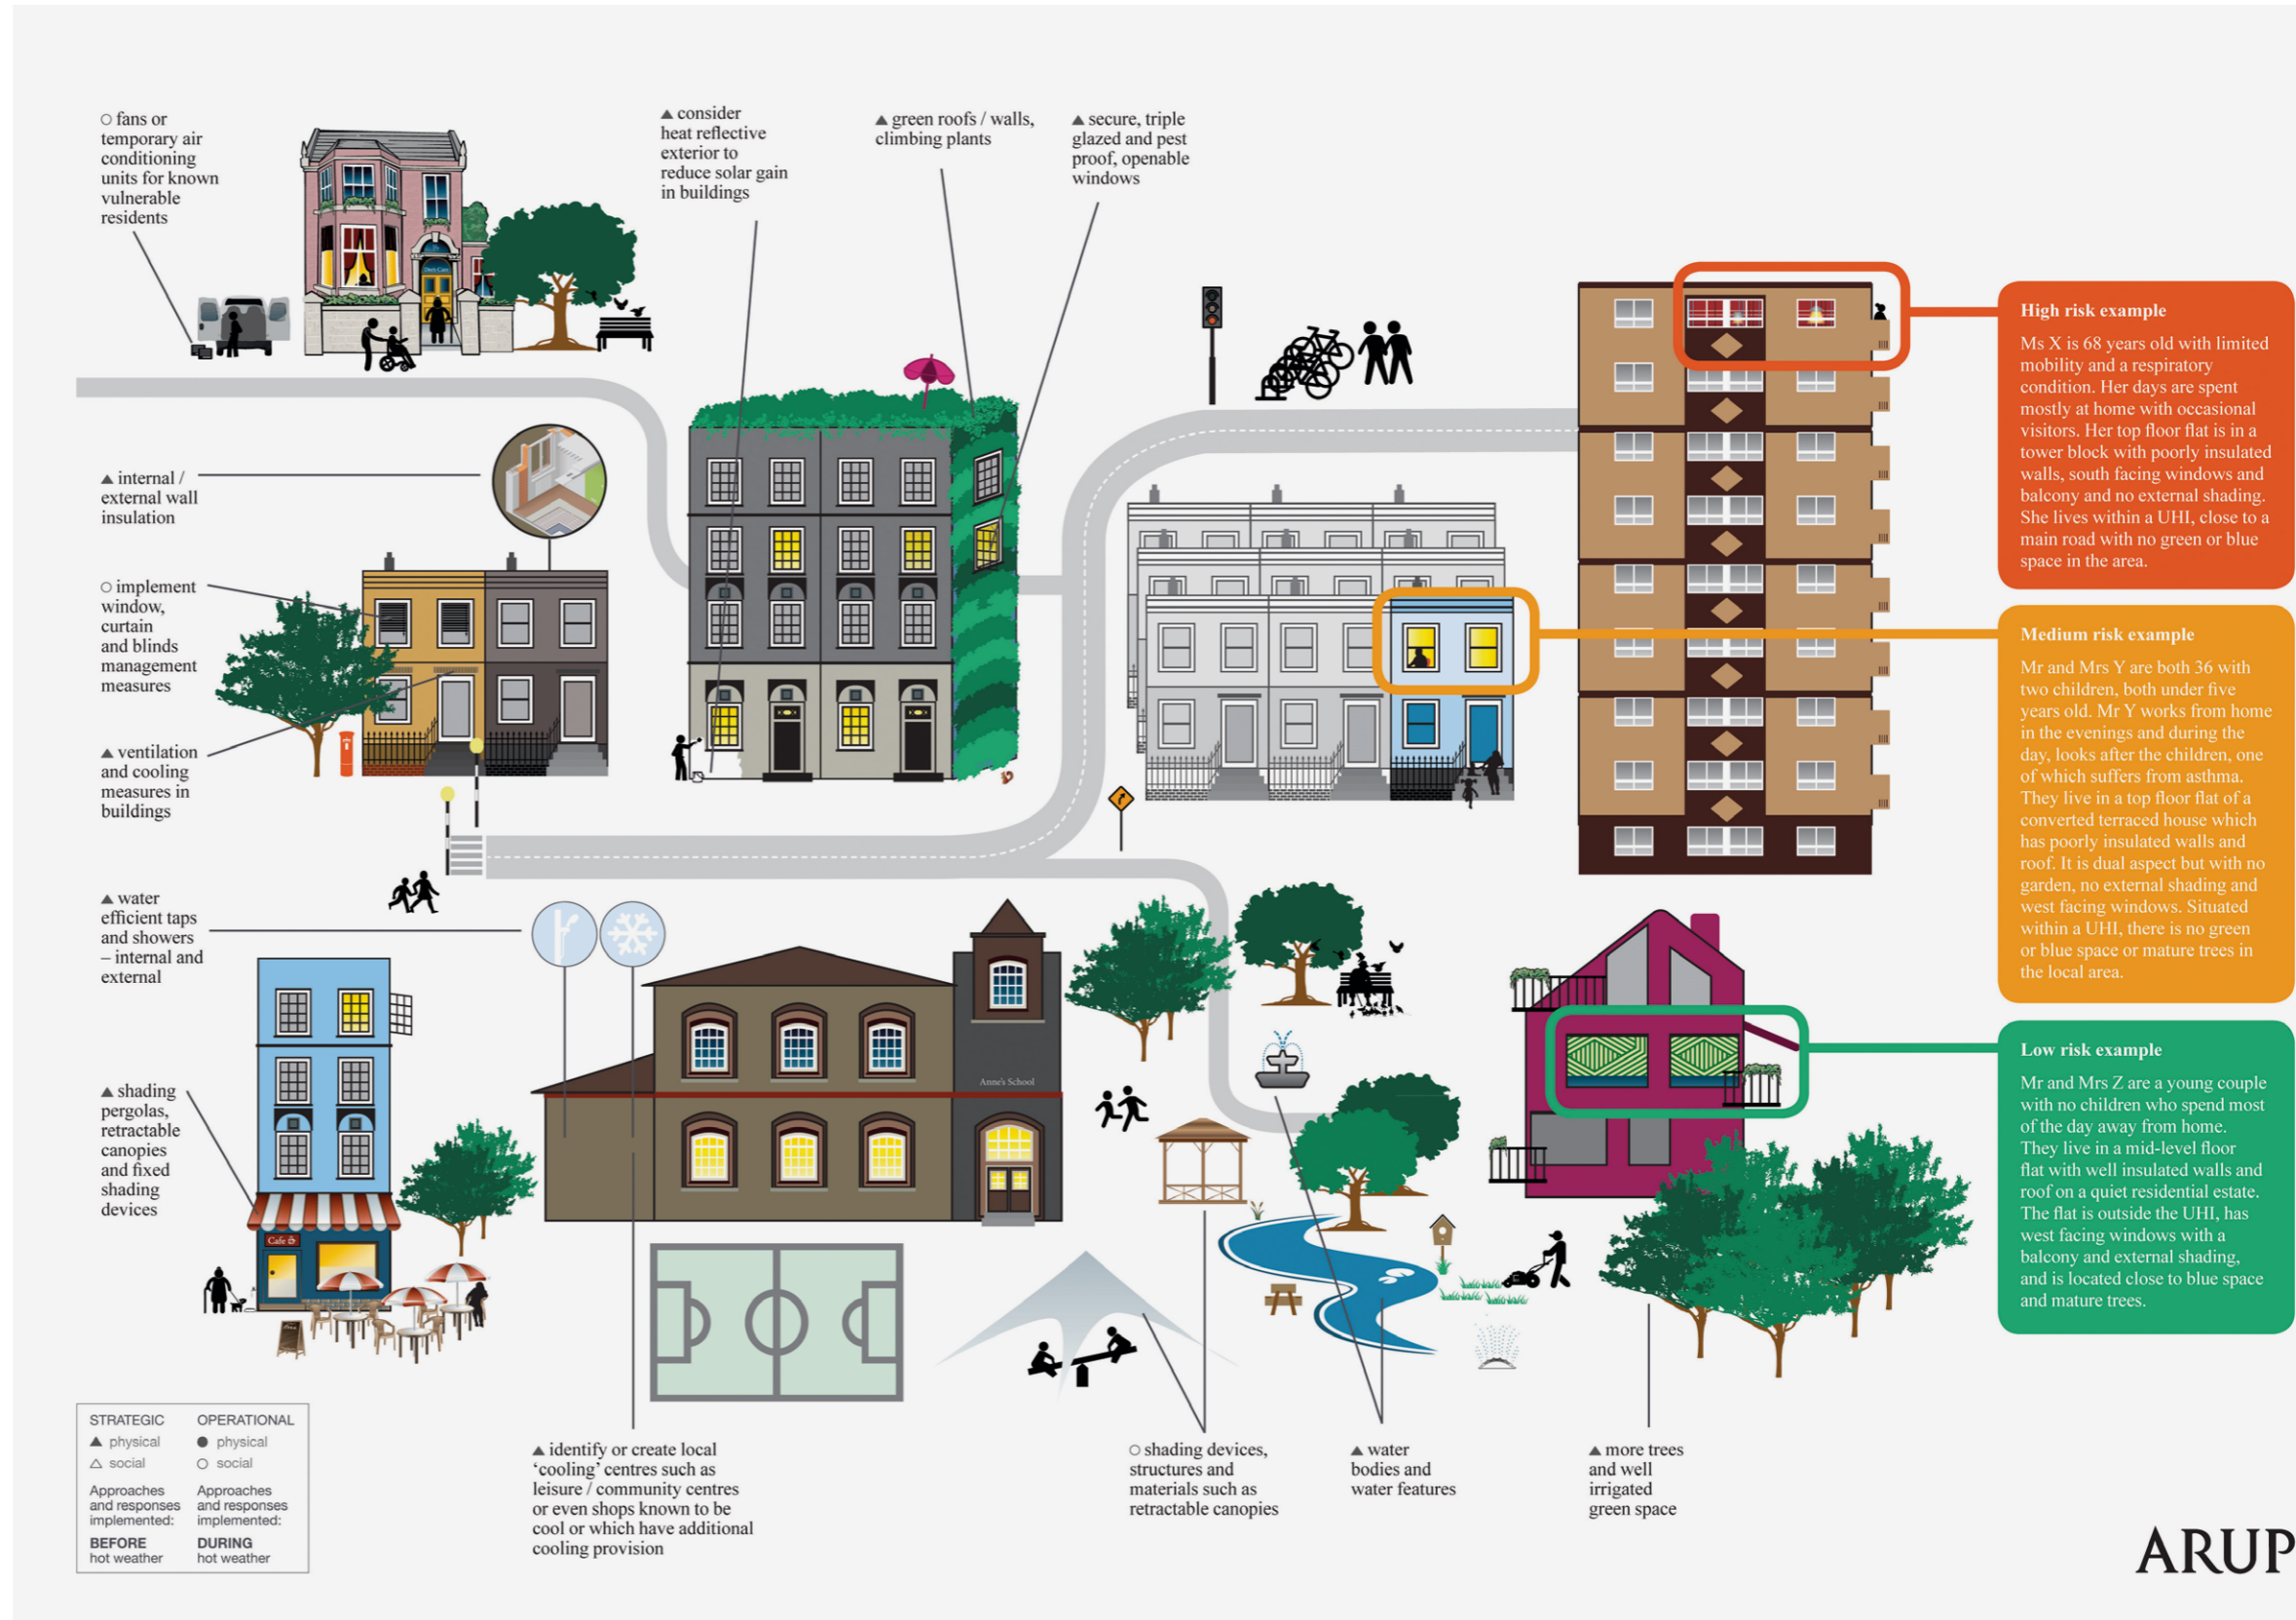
○ fans or temporary air conditioning units for known vulnerable residents

▲ consider heat reflective exterior to reduce solar gain in buildings

▲ green roofs / walls, climbing plants

▲ secure, triple glazed and pest proof, openable windows

▲ internal / external wall insulation

○ implement window, curtain and blinds management measures

▲ ventilation and cooling measures in buildings

▲ water efficient taps and showers – internal and external

▲ shading pergolas, retractable canopies and fixed shading devices

Cafe

Anne's School

High risk example

Ms X is 68 years old with limited mobility and a respiratory condition. Her days are spent mostly at home with occasional visitors. Her top floor flat is in a tower block with poorly insulated walls, south facing windows and balcony and no external shading. She lives within a UHI, close to a main road with no green or blue space in the area.

Medium risk example

Mr and Mrs Y are both 36 with two children, both under five years old. Mr Y works from home in the evenings and during the day, looks after the children, one of which suffers from asthma. They live in a top floor flat of a converted terraced house which has poorly insulated walls and roof. It is dual aspect but with no garden, no external shading and west facing windows. Situated within a UHI, there is no green or blue space or mature trees in the local area.

Low risk example

Mr and Mrs Z are a young couple with no children who spend most of the day away from home. They live in a mid-level floor flat with well insulated walls and roof on a quiet residential estate. The flat is outside the UHI, has west facing windows with a balcony and external shading, and is located close to blue space and mature trees.

| STRATEGIC | OPERATIONAL |
|---|---|
| ▲ physical | ● physical |
| △ social | ○ social |
| Approaches and responses implemented: | Approaches and responses implemented: |
| BEFORE hot weather | DURING hot weather |

▲ identify or create local 'cooling' centres such as leisure / community centres or even shops known to be cool or which have additional cooling provision

○ shading devices, structures and materials such as retractable canopies

▲ water bodies and water features

▲ more trees and well irrigated green space

ARUP